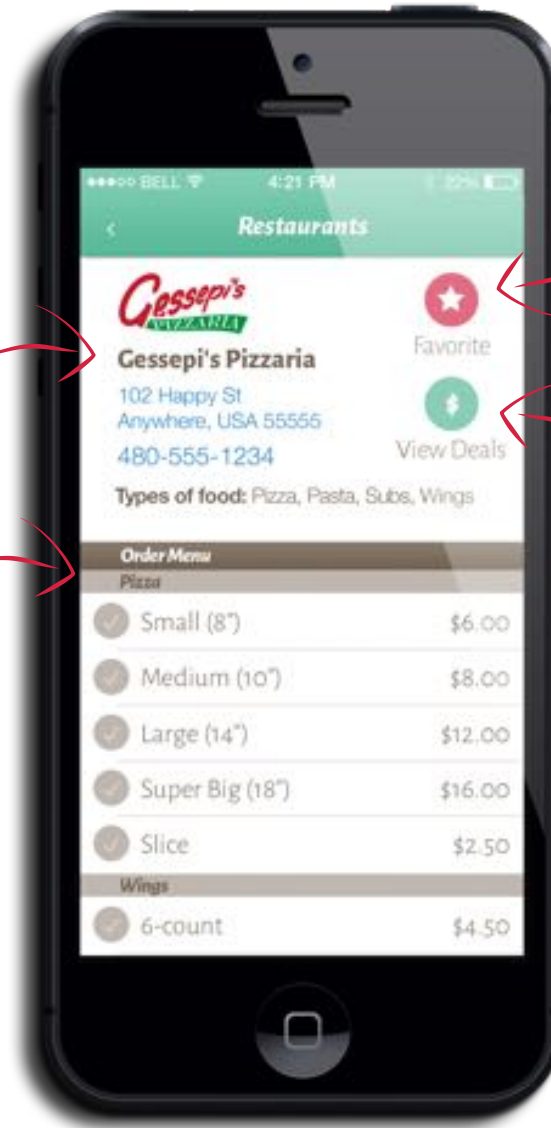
●●●○○ BELL 4:21 PM 22%

<

Restaurants

Gessepi's PIZZARIA

Gessepi's Pizzaria

102 Happy St
Anywhere, USA 55555

480-555-1234

Favorite

View Deals

Types of food: Pizza, Pasta, Subs, Wings

Order Menu

Pizza

Small (8") $6.00

Medium (10") $8.00

Large (14") $12.00

Super Big (18") $16.00

Slice $2.50

Wings

6-count $4.50